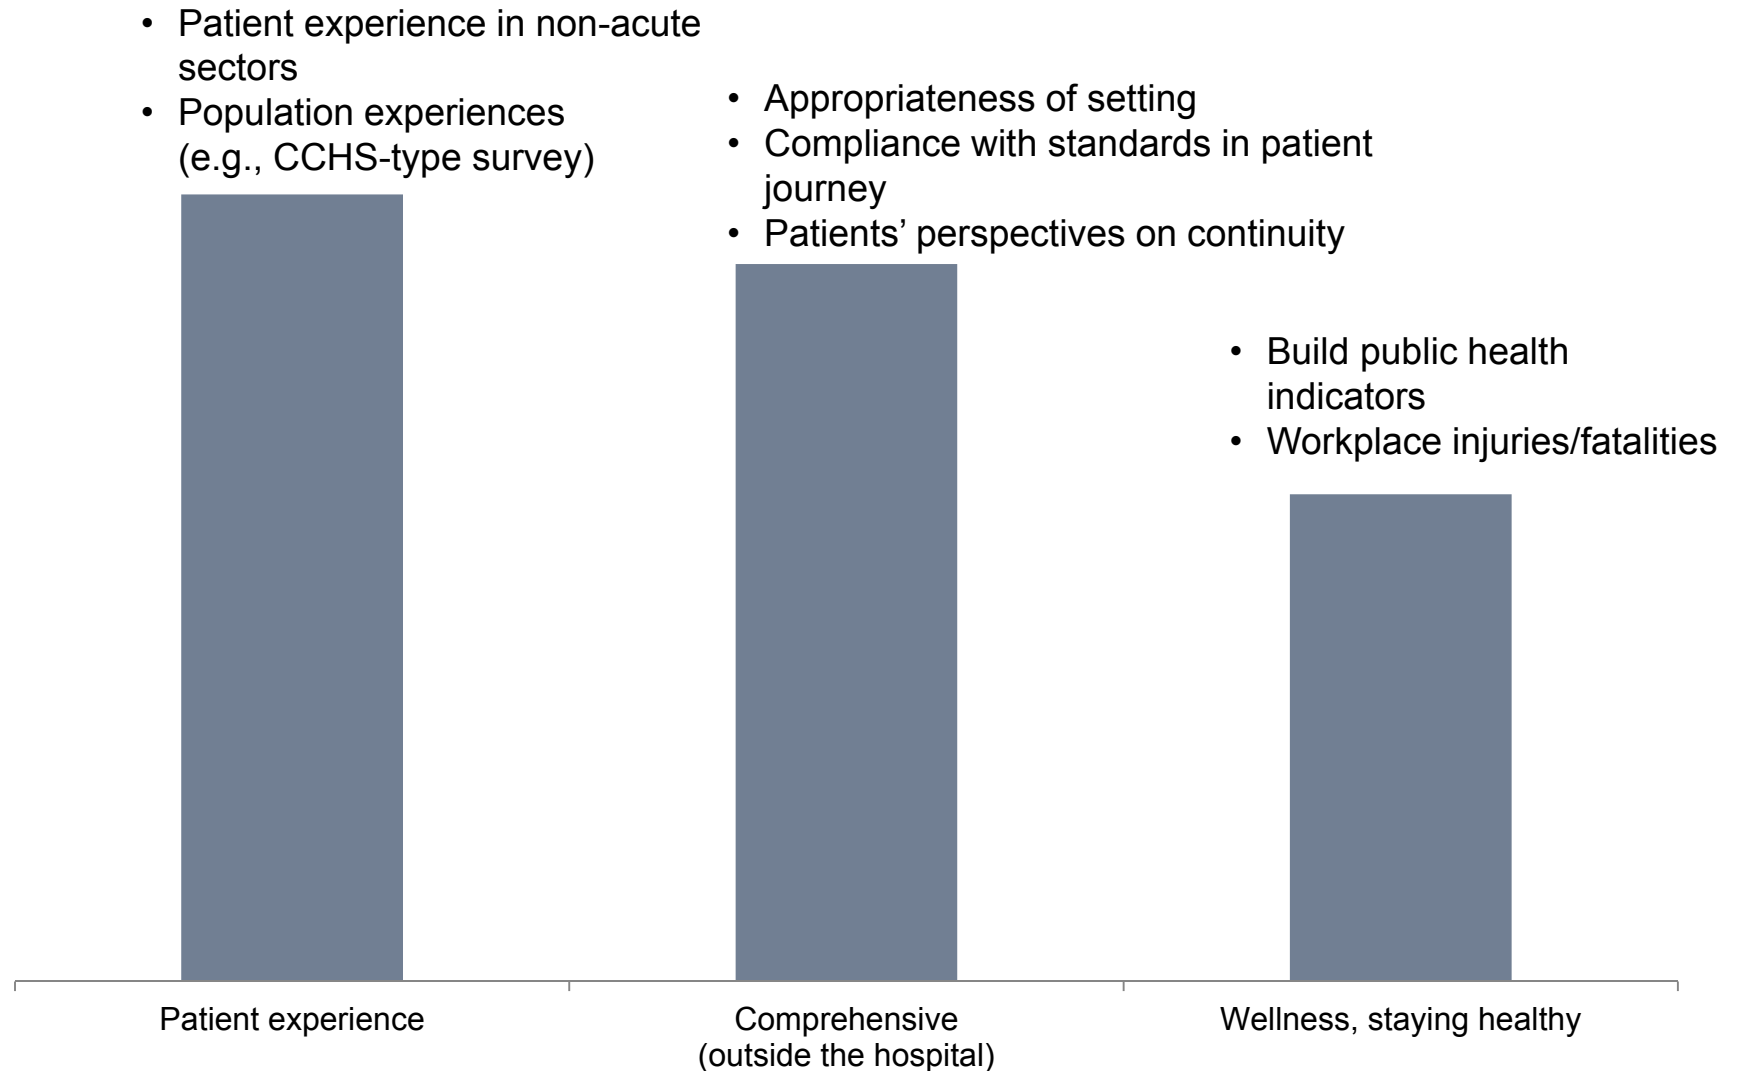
• Patient experience in non-acute sectors
• Population experiences (e.g., CCHS-type survey)

• Appropriateness of setting
• Compliance with standards in patient journey
• Patients’ perspectives on continuity

• Build public health indicators
• Workplace injuries/fatalities

Patient experience

Comprehensive (outside the hospital)

Wellness, staying healthy